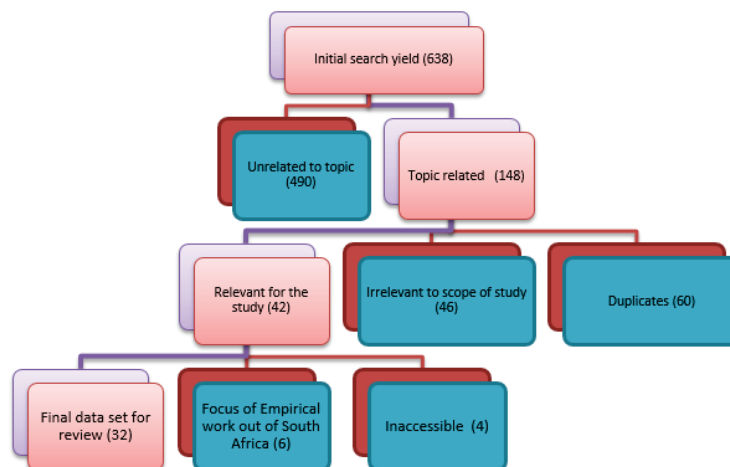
Initial search yield (638)

Unrelated to topic (490)

Topic related (148)

Relevant for the study (42)

Irrelevant to scope of study (46)

Duplicates (60)

Final data set for review (32)

Focus of Empirical work out of South Africa (6)

Inaccessible (4)